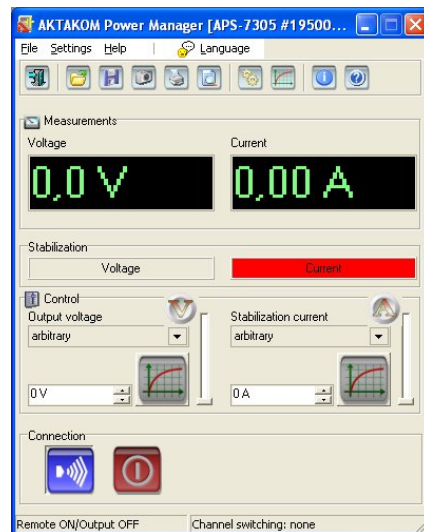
AKTAKOM Power Manager [APS-7305 #19500...

File Settings Help Language

Measurements

Voltage

0,0 V

Current

0,00 A

Stabilization

Voltage

Current

Control

Output voltage

arbitrary

0 V

Stabilization current

arbitrary

0 A

Connection

Remote ON/Output OFF

Channel switching: none